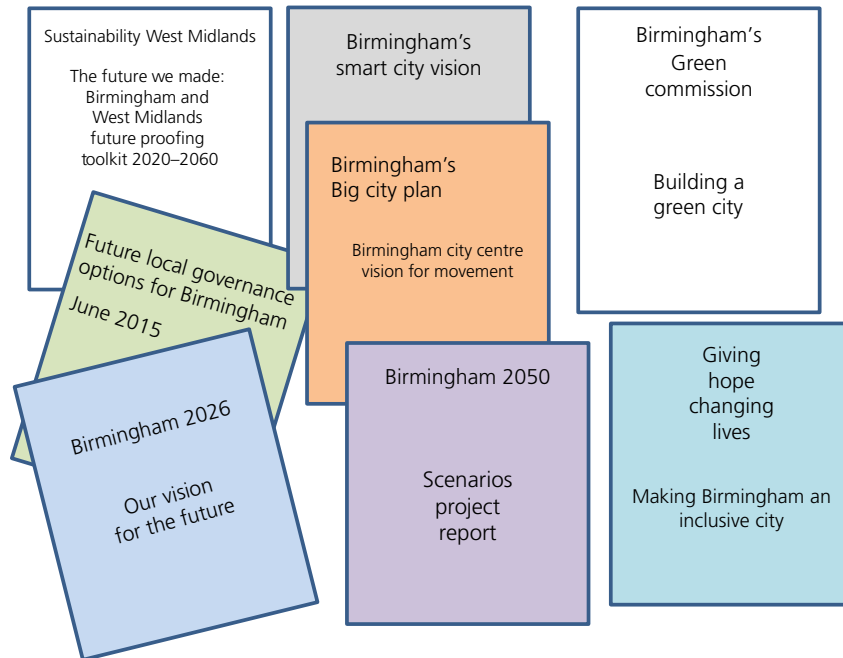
Sustainability West Midlands

The future we made: Birmingham and West Midlands future proofing toolkit 2020–2060

Birmingham's smart city vision

Birmingham's Green commission

Building a green city

Birmingham's Big city plan

Birmingham city centre vision for movement

Future local governance options for Birmingham

June 2015

Birmingham 2026

Our vision for the future

Birmingham 2050

Scenarios project report

Giving hope changing lives

Making Birmingham an inclusive city